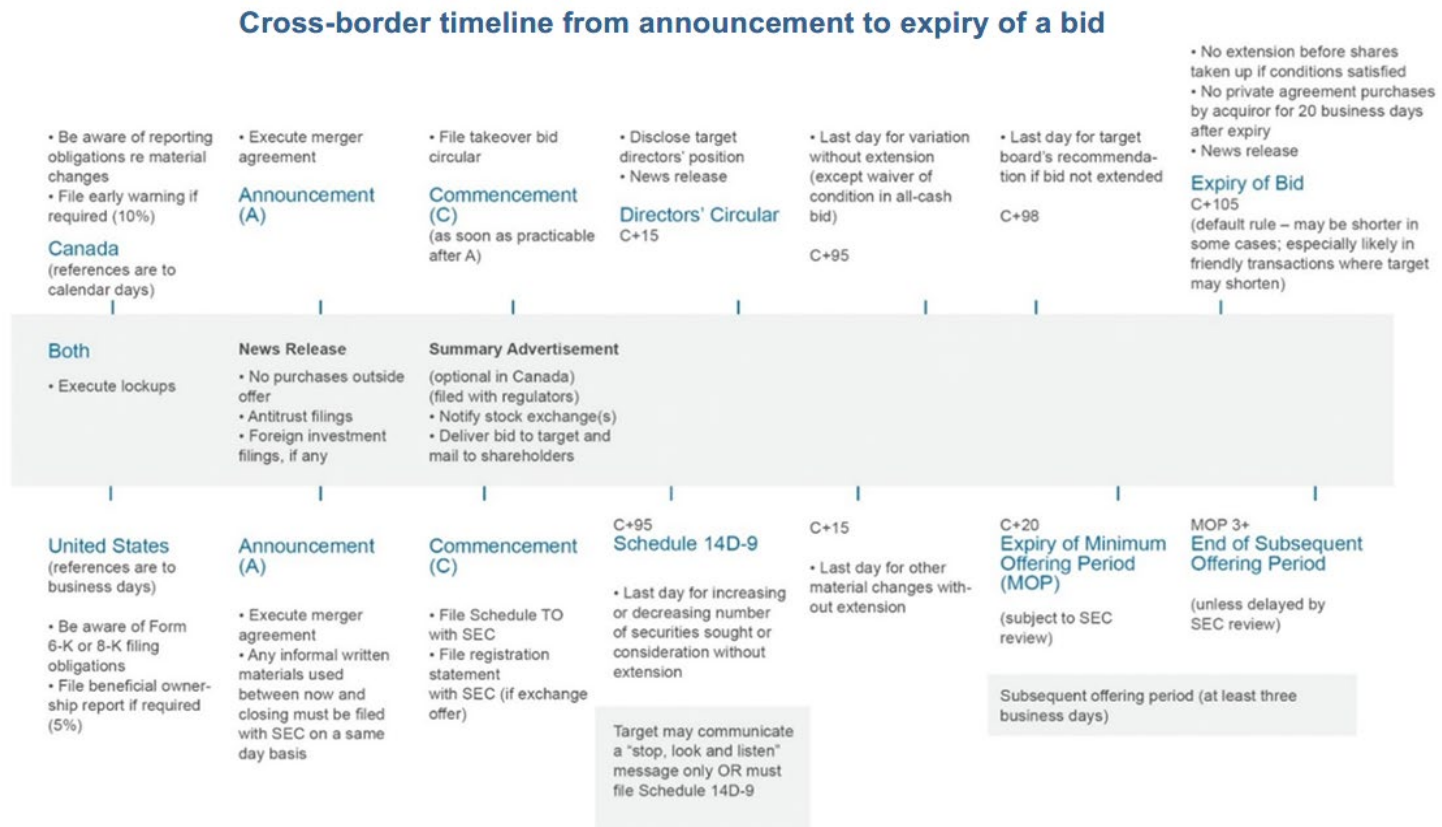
Cross-border timeline from announcement to expiry of a bid

• Be aware of reporting obligations re material changes
• File early warning if required (10%)
Canada
(references are to calendar days)

• Execute merger agreement
Announcement (A)

• File takeover bid circular
Commencement (C)
(as soon as practicable after A)

• Disclose target directors' position
• News release
Directors' Circular
C+15

• Last day for variation without extension (except waiver of condition in all-cash bid)
C+95

• Last day for target board's recommendation if bid not extended
C+98

• No extension before shares taken up if conditions satisfied
• No private agreement purchases by acquiror for 20 business days after expiry
• News release
Expiry of Bid
C+105
(default rule – may be shorter in some cases; especially likely in friendly transactions where target may shorten)

Both
• Execute lockups

News Release
• No purchases outside offer
• Antitrust filings
• Foreign investment filings, if any

Summary Advertisement
(optional in Canada)
(filed with regulators)
• Notify stock exchange(s)
• Deliver bid to target and mail to shareholders

United States
(references are to business days)
• Be aware of Form 6-K or 8-K filing obligations
• File beneficial ownership report if required (5%)

Announcement (A)
• Execute merger agreement
• Any informal written materials used between now and closing must be filed with SEC on a same day basis

Commencement (C)
• File Schedule TO with SEC
• File registration statement with SEC (if exchange offer)

C+95
Schedule 14D-9
• Last day for increasing or decreasing number of securities sought or consideration without extension

Target may communicate a "stop, look and listen" message only OR must file Schedule 14D-9

C+15
• Last day for other material changes without extension

C+20
Expiry of Minimum Offering Period (MOP)
(subject to SEC review)

MOP 3+
End of Subsequent Offering Period
(unless delayed by SEC review)

Subsequent offering period (at least three business days)